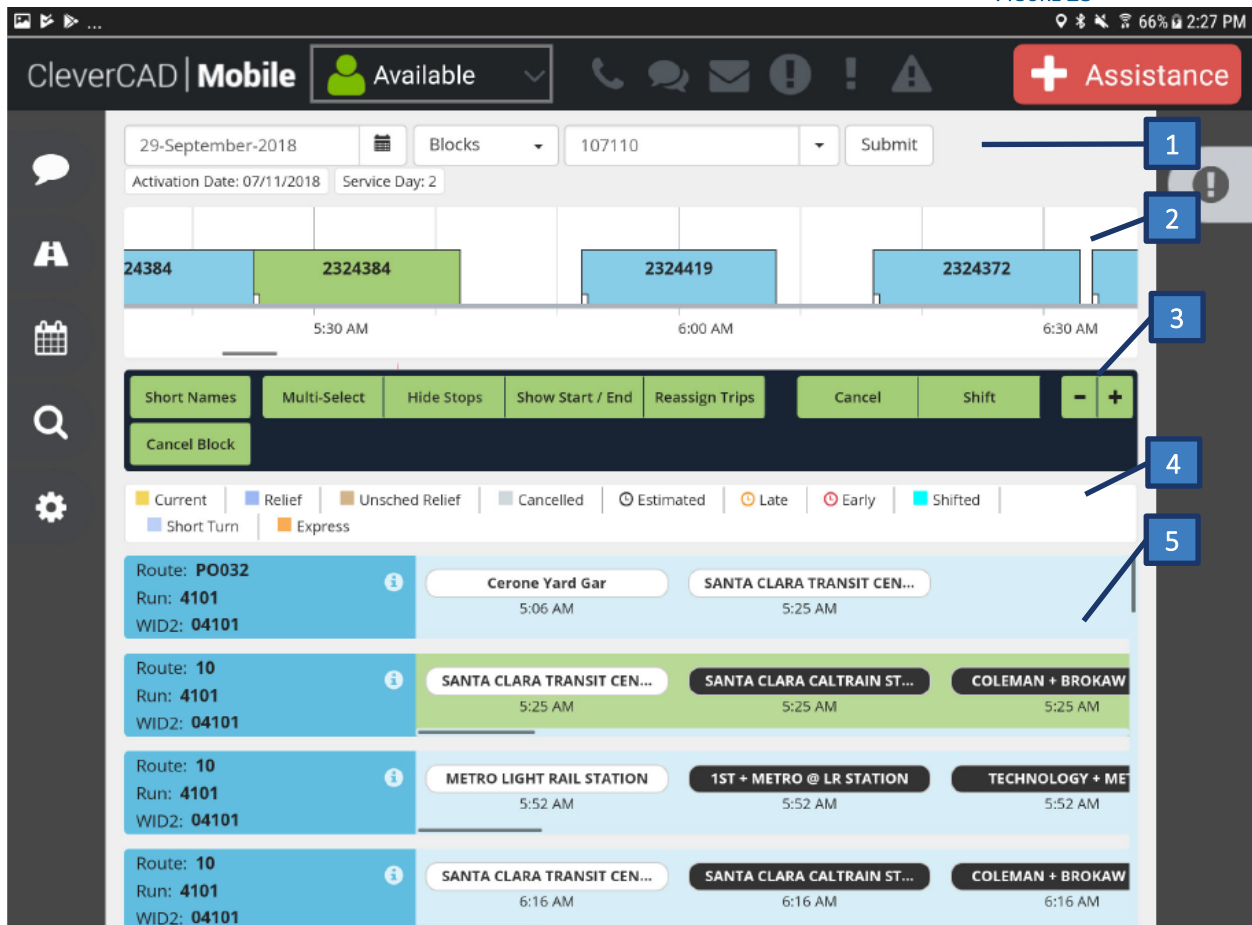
66% 2:27 PM

CleverCAD | Mobile

Available

Assistance

29-September-2018

Blocks

107110

Submit

Activation Date: 07/11/2018

Service Day: 2

1

2

24384

2324384

2324419

2324372

5:30 AM

6:00 AM

6:30 AM

3

Short Names

Multi-Select

Hide Stops

Show Start / End

Reassign Trips

Cancel

Shift

−

+

Cancel Block

4

Current

Relief

Unsched Relief

Cancelled

Estimated

Late

Early

Shifted

Short Turn

Express

5

Route: PO032
Run: 4101
WID2: 04101

Cerone Yard Gar
5:06 AM

SANTA CLARA TRANSIT CEN...
5:25 AM

Route: 10
Run: 4101
WID2: 04101

SANTA CLARA TRANSIT CEN...
5:25 AM

SANTA CLARA CALTRAIN ST...
5:25 AM

COLEMAN + BROKAW
5:25 AM

Route: 10
Run: 4101
WID2: 04101

METRO LIGHT RAIL STATION
5:52 AM

1ST + METRO @ LR STATION
5:52 AM

TECHNOLOGY + ME
5:52 AM

Route: 10
Run: 4101
WID2: 04101

SANTA CLARA TRANSIT CEN...
6:16 AM

SANTA CLARA CALTRAIN ST...
6:16 AM

COLEMAN + BROKAW
6:16 AM